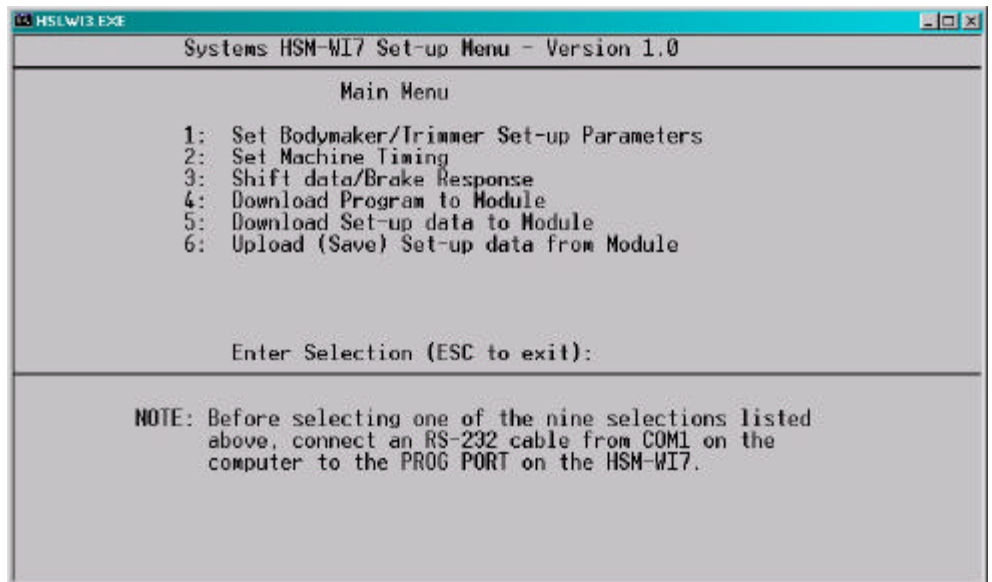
HSLWI3.EXE

Systems HSM-WI7 Set-up Menu - Version 1.0

Main Menu

1: Set Bodymaker/Trimmer Set-up Parameters
2: Set Machine Timing
3: Shift data/Brake Response
4: Download Program to Module
5: Download Set-up data to Module
6: Upload (Save) Set-up data from Module

Enter Selection (ESC to exit):

NOTE: Before selecting one of the nine selections listed above, connect an RS-232 cable from COM1 on the computer to the PROG PORT on the HSM-WI7.